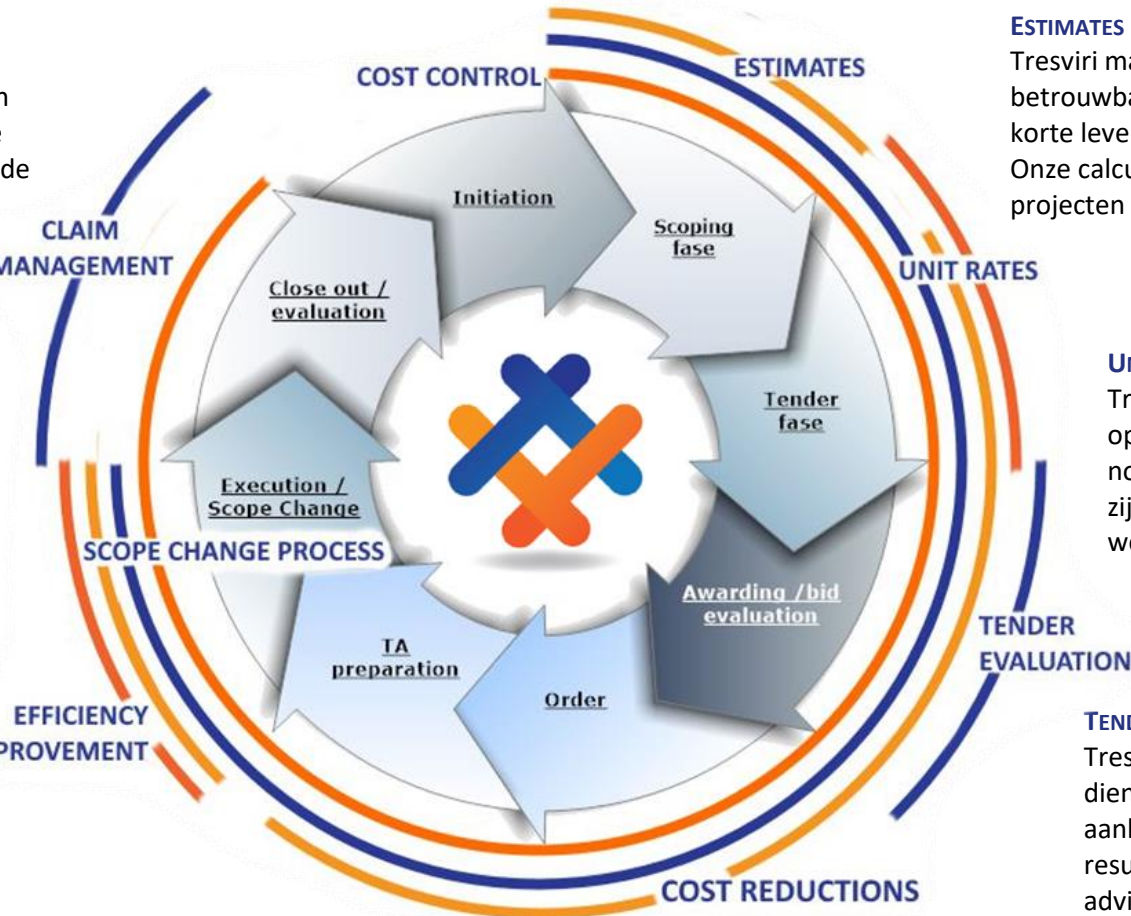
n
e
de

CLAIM
MANAGEMENT

COST CONTROL

ESTIMATES

Initiation

Scoping fase

Close out / evaluation

UNIT RATES

Tender fase

Execution / Scope Change

SCOPE CHANGE PROCESS

Awarding /bid evaluation

TA preparation

Order

TENDER
EVALUATION

EFFICIENCY
PROVEMENT

COST REDUCTIONS

ESTIMATES
Tresviri ma
betrouwba
korte leve
Onze calcu
projecten

UI
Tr
op
no
zij
we

TEND
Tres
dien
aanl
resu
advi